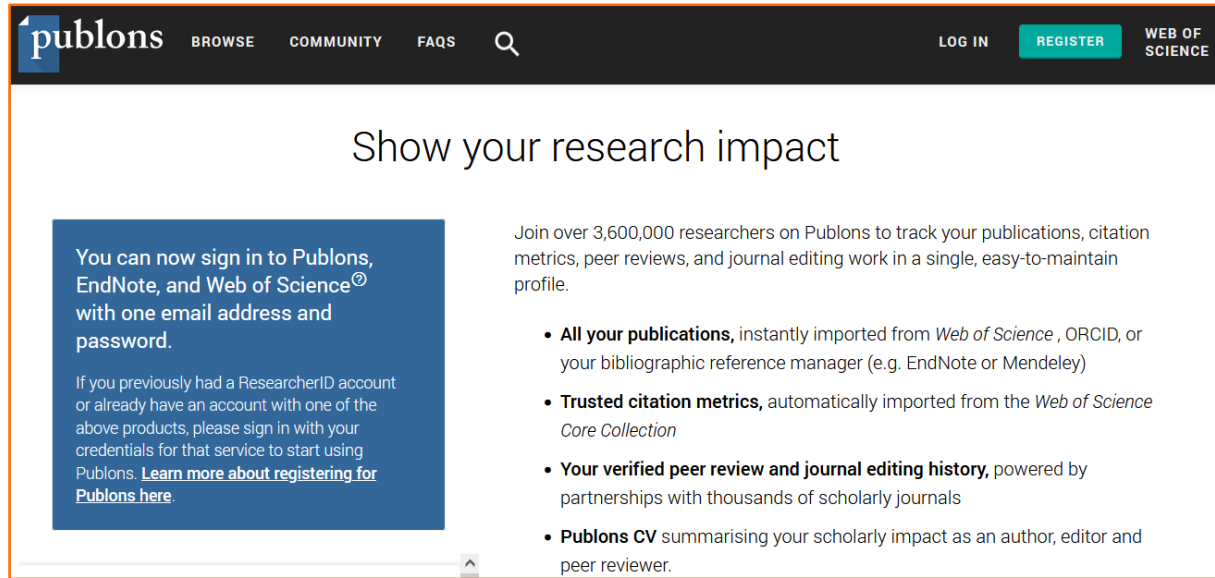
publons BROWSE COMMUNITY FAQS LOG IN REGISTER WEB OF SCIENCE

Show your research impact

You can now sign in to Publons, EndNote, and Web of Science with one email address and password.

If you previously had a ResearcherID account or already have an account with one of the above products, please sign in with your credentials for that service to start using Publons. Learn more about registering for Publons here.

Join over 3,600,000 researchers on Publons to track your publications, citation metrics, peer reviews, and journal editing work in a single, easy-to-maintain profile.

- All your publications, instantly imported from Web of Science , ORCID, or your bibliographic reference manager (e.g. EndNote or Mendeley)
- Trusted citation metrics, automatically imported from the Web of Science Core Collection
- Your verified peer review and journal editing history, powered by partnerships with thousands of scholarly journals
- Publons CV summarising your scholarly impact as an author, editor and peer reviewer.